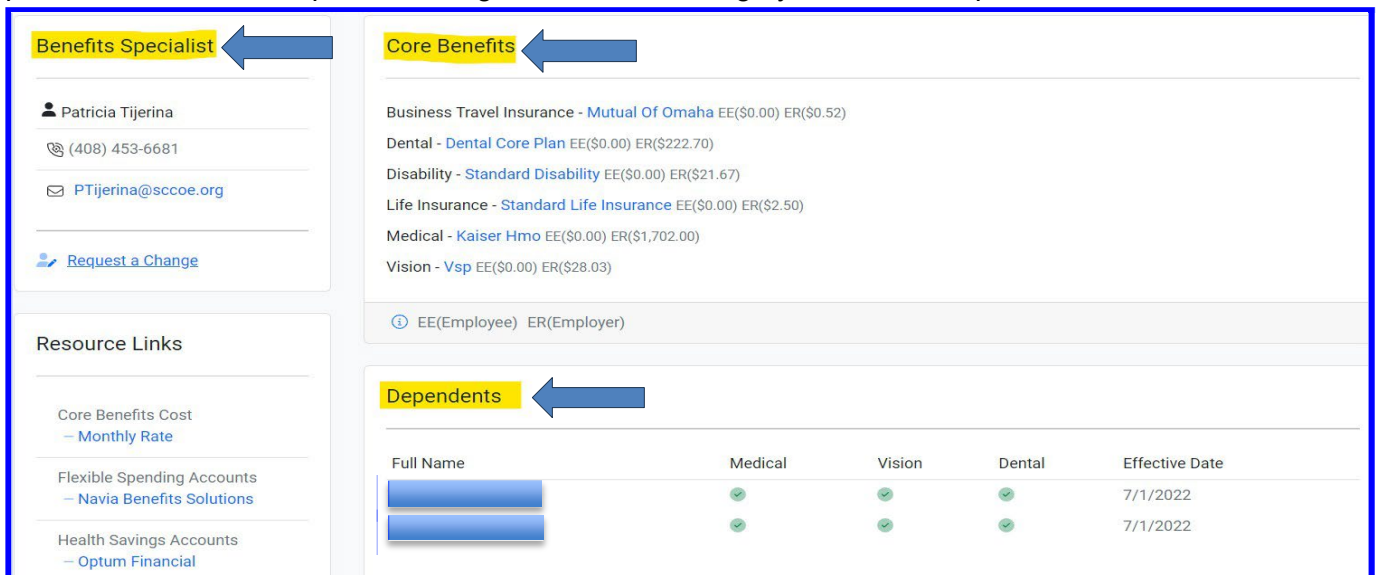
Benefits Specialist

Patricia Tijerina

(408) 453-6681

PTijerina@sccoe.org

Request a Change

Resource Links

Core Benefits Cost
– Monthly Rate

Flexible Spending Accounts
– Navia Benefits Solutions

Health Savings Accounts
– Optum Financial

Core Benefits

Business Travel Insurance - Mutual Of Omaha EE($0.00) ER($0.52)

Dental - Dental Core Plan EE($0.00) ER($222.70)

Disability - Standard Disability EE($0.00) ER($21.67)

Life Insurance - Standard Life Insurance EE($0.00) ER($2.50)

Medical - Kaiser Hmo EE($0.00) ER($1,702.00)

Vision - Vsp EE($0.00) ER($28.03)

EE(Employee) ER(Employer)

Dependents

| Full Name | Medical | Vision | Dental | Effective Date |
|---|---|---|---|---|
| | | | | 7/1/2022 |
| | | | | 7/1/2022 |